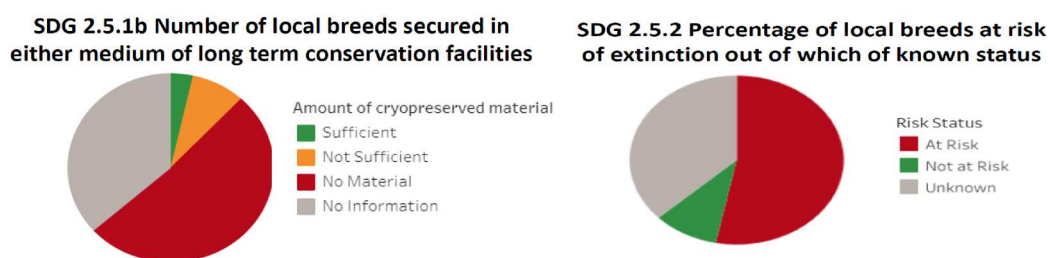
SDG 2.5.1b Number of local breeds secured in either medium of long term conservation facilities

Amount of cryopreserved material
Sufficient
Not Sufficient
No Material
No Information

SDG 2.5.2 Percentage of local breeds at risk of extinction out of which of known status

Risk Status
At Risk
Not at Risk
Unknown